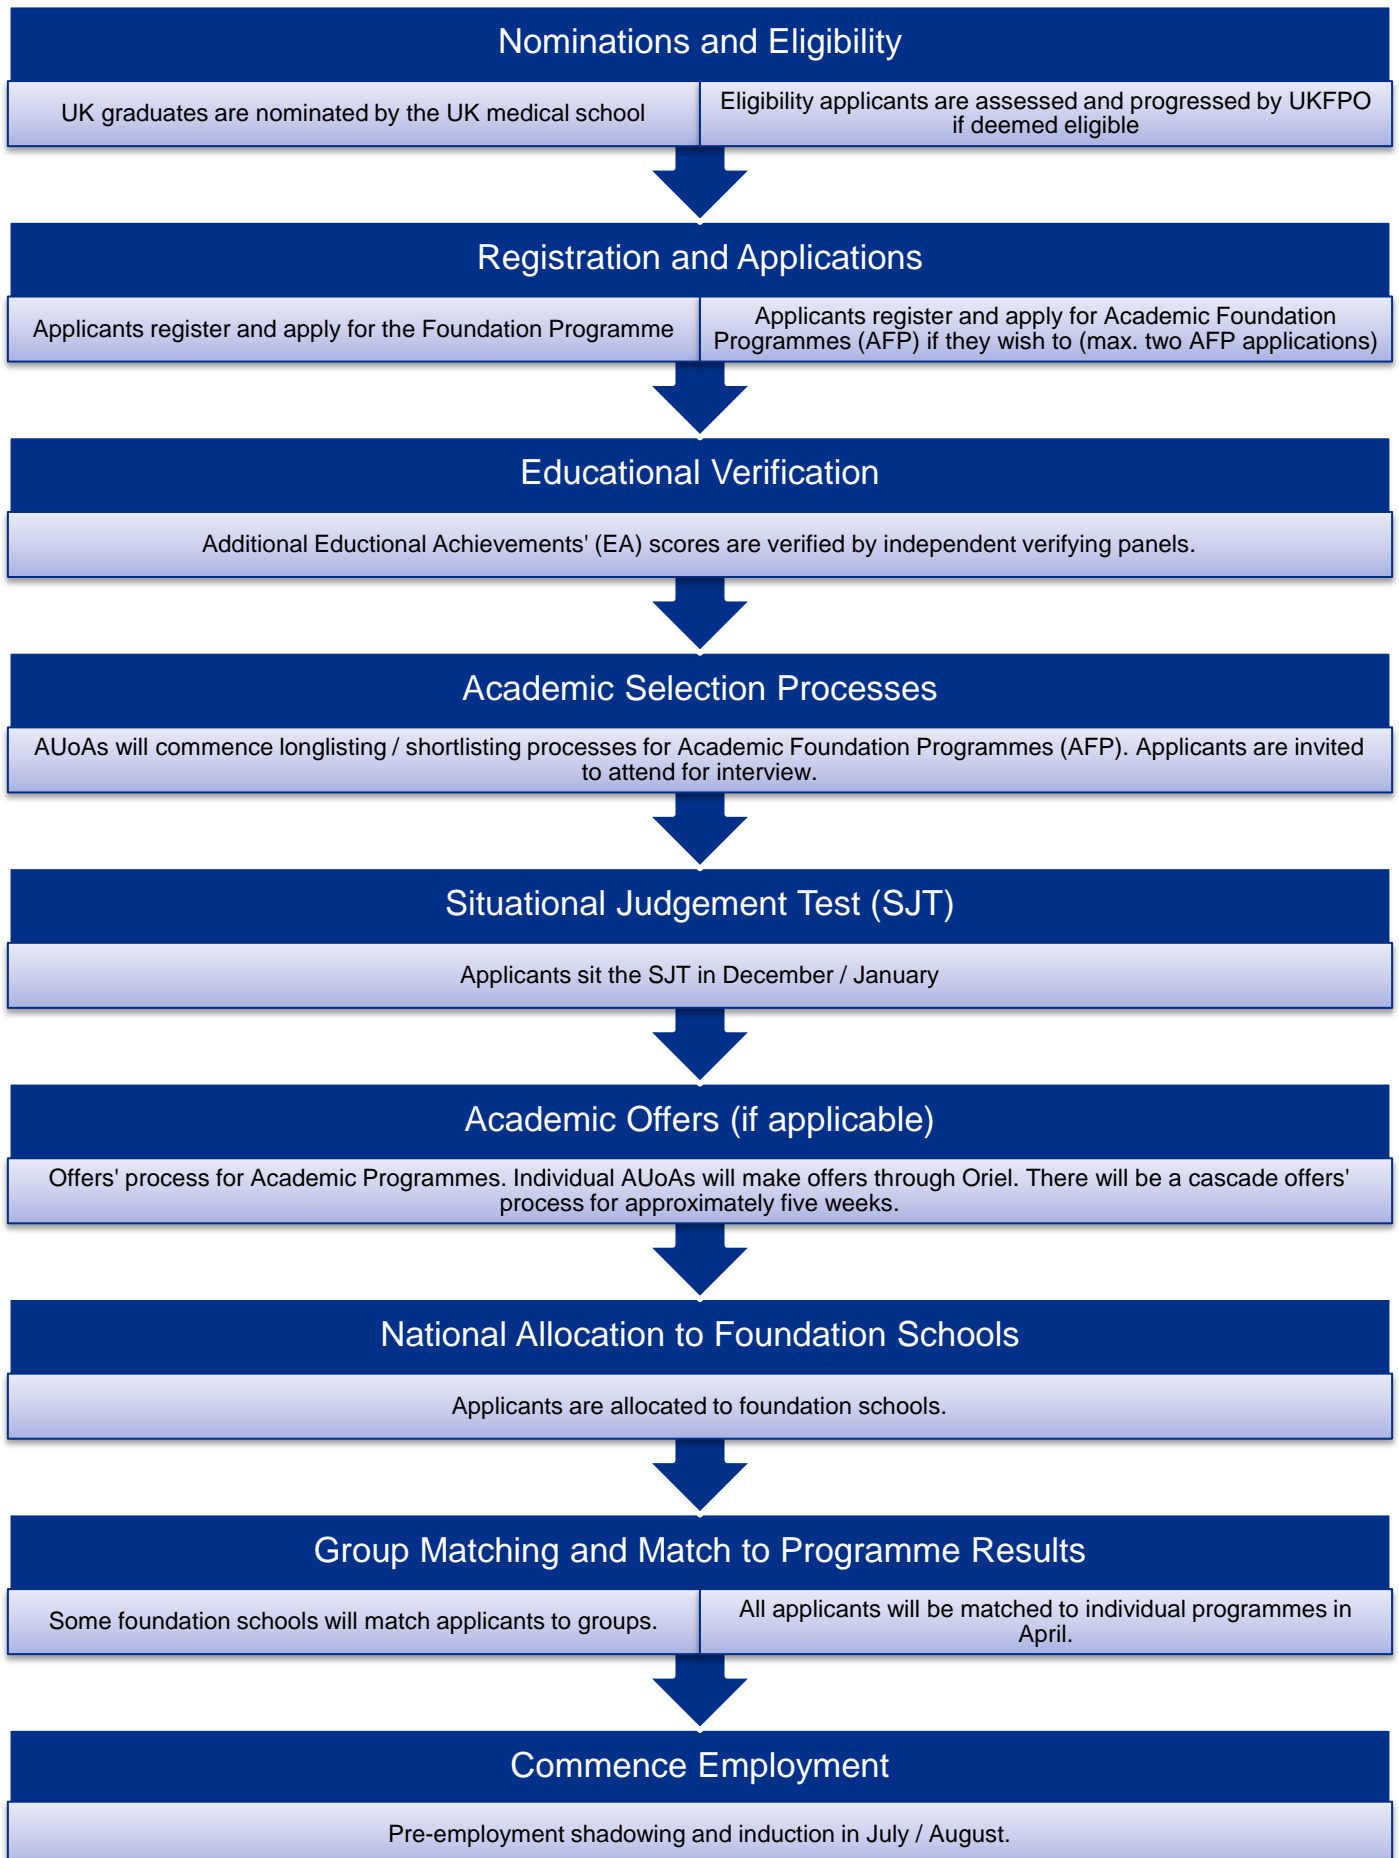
Nominations and Eligibility

UK graduates are nominated by the UK medical school

Eligibility applicants are assessed and progressed by UKFPO if deemed eligible

Registration and Applications

Applicants register and apply for the Foundation Programme

Applicants register and apply for Academic Foundation Programmes (AFP) if they wish to (max. two AFP applications)

Educational Verification

Additional Eductional Achievements' (EA) scores are verified by independent verifying panels.

Academic Selection Processes

AUoAs will commence longlisting / shortlisting processes for Academic Foundation Programmes (AFP). Applicants are invited to attend for interview.

Situational Judgement Test (SJT)

Applicants sit the SJT in December / January

Academic Offers (if applicable)

Offers' process for Academic Programmes. Individual AUoAs will make offers through Oriel. There will be a cascade offers' process for approximately five weeks.

National Allocation to Foundation Schools

Applicants are allocated to foundation schools.

Group Matching and Match to Programme Results

Some foundation schools will match applicants to groups.

All applicants will be matched to individual programmes in April.

Commence Employment

Pre-employment shadowing and induction in July / August.